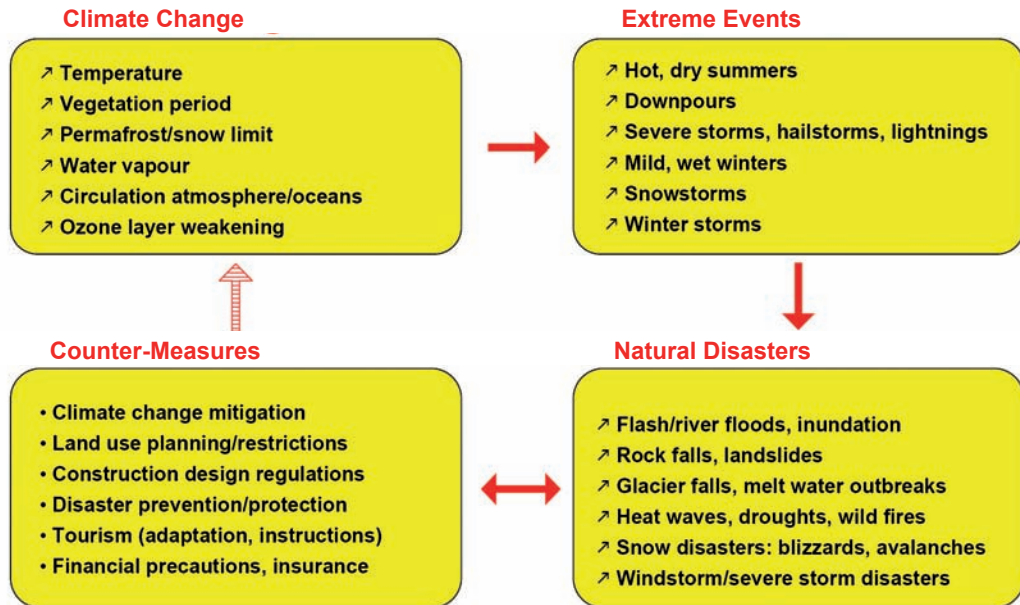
Climate Change

↗ Temperature
↗ Vegetation period
↗ Permafrost/snow limit
↗ Water vapour
↗ Circulation atmosphere/oceans
↗ Ozone layer weakening

Extreme Events

↗ Hot, dry summers
↗ Downpours
↗ Severe storms, hailstorms, lightnings
↗ Mild, wet winters
↗ Snowstorms
↗ Winter storms

Counter-Measures

• Climate change mitigation
• Land use planning/restrictions
• Construction design regulations
• Disaster prevention/protection
• Tourism (adaptation, instructions)
• Financial precautions, insurance

Natural Disasters

↗ Flash/river floods, inundation
↗ Rock falls, landslides
↗ Glacier falls, melt water outbreaks
↗ Heat waves, droughts, wild fires
↗ Snow disasters: blizzards, avalanches
↗ Windstorm/severe storm disasters